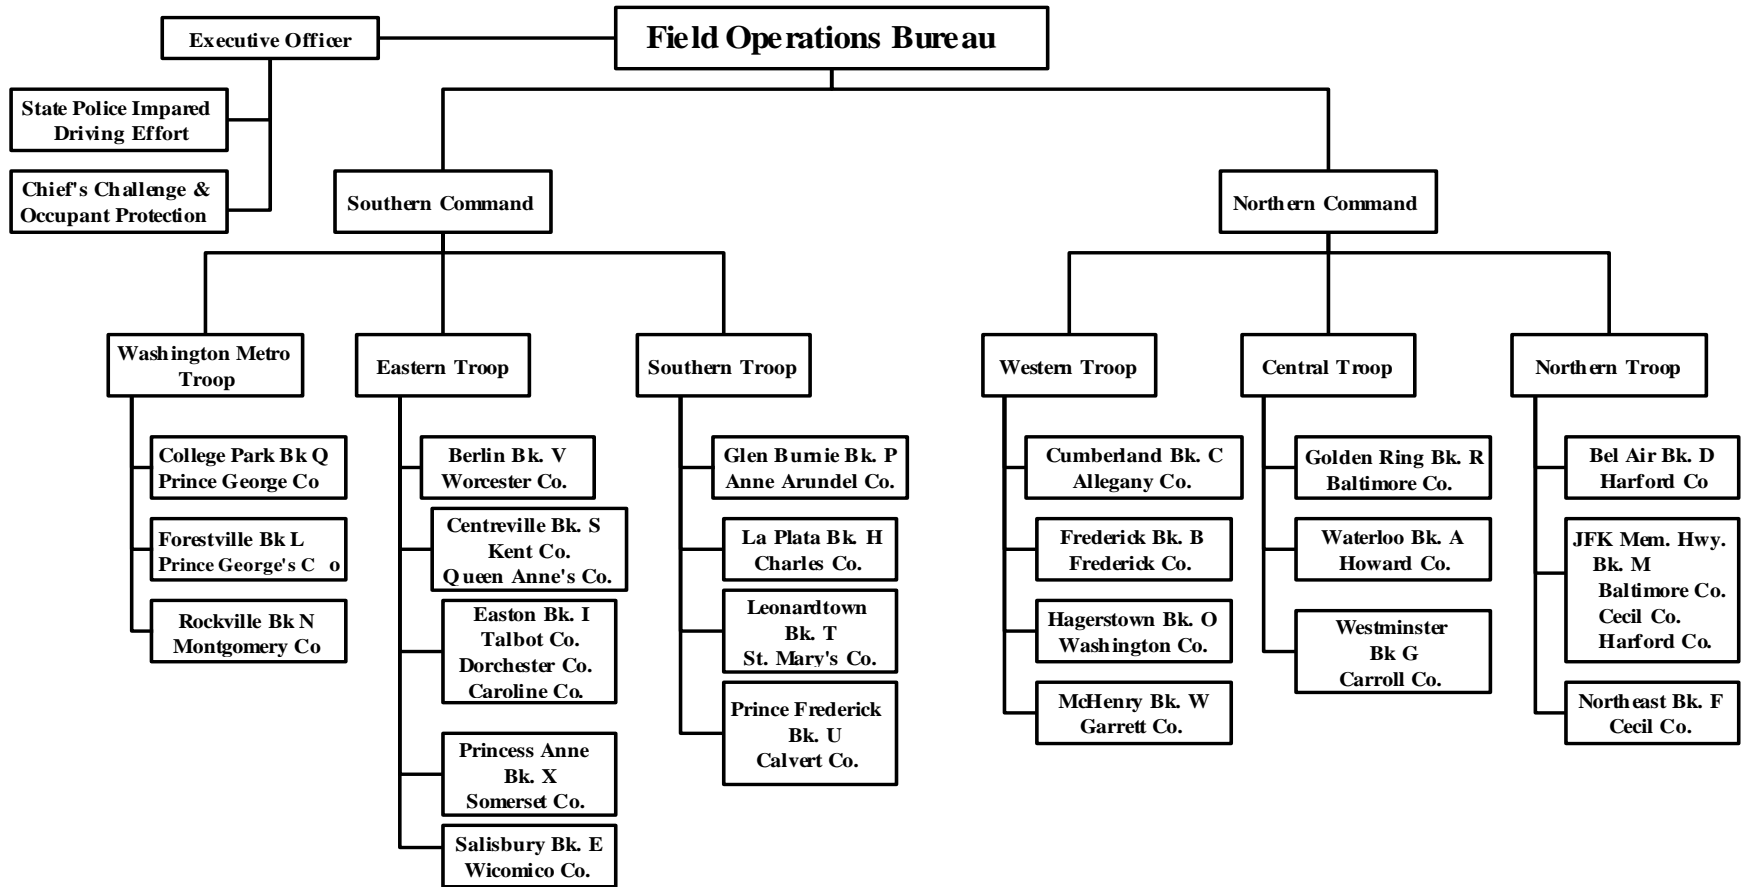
Field Operations Bureau

Executive Officer

State Police Impared Driving Effort

Chief's Challenge & Occupant Protection

Southern Command

Northern Command

Washington Metro Troop

College Park Bk Q Prince George Co

Forestville Bk L Prince George's Co

Rockville Bk N Montgomery Co

Eastern Troop

Berlin Bk. V Worcester Co.

Centreville Bk. S Kent Co. Queen Anne's Co.

Easton Bk. I Talbot Co. Dorchester Co. Caroline Co.

Princess Anne Bk. X Somerset Co.

Salisbury Bk. E Wicomico Co.

Southern Troop

Glen Burnie Bk. P Anne Arundel Co.

La Plata Bk. H Charles Co.

Leonardtown Bk. T St. Mary's Co.

Prince Frederick Bk. U Calvert Co.

Western Troop

Cumberland Bk. C Allegany Co.

Frederick Bk. B Frederick Co.

Hagerstown Bk. O Washington Co.

McHenry Bk. W Garrett Co.

Central Troop

Golden Ring Bk. R Baltimore Co.

Waterloo Bk. A Howard Co.

Westminster Bk G Carroll Co.

Northern Troop

Bel Air Bk. D Harford Co

JFK Mem. Hwy. Bk. M Baltimore Co. Cecil Co. Harford Co.

Northeast Bk. F Cecil Co.